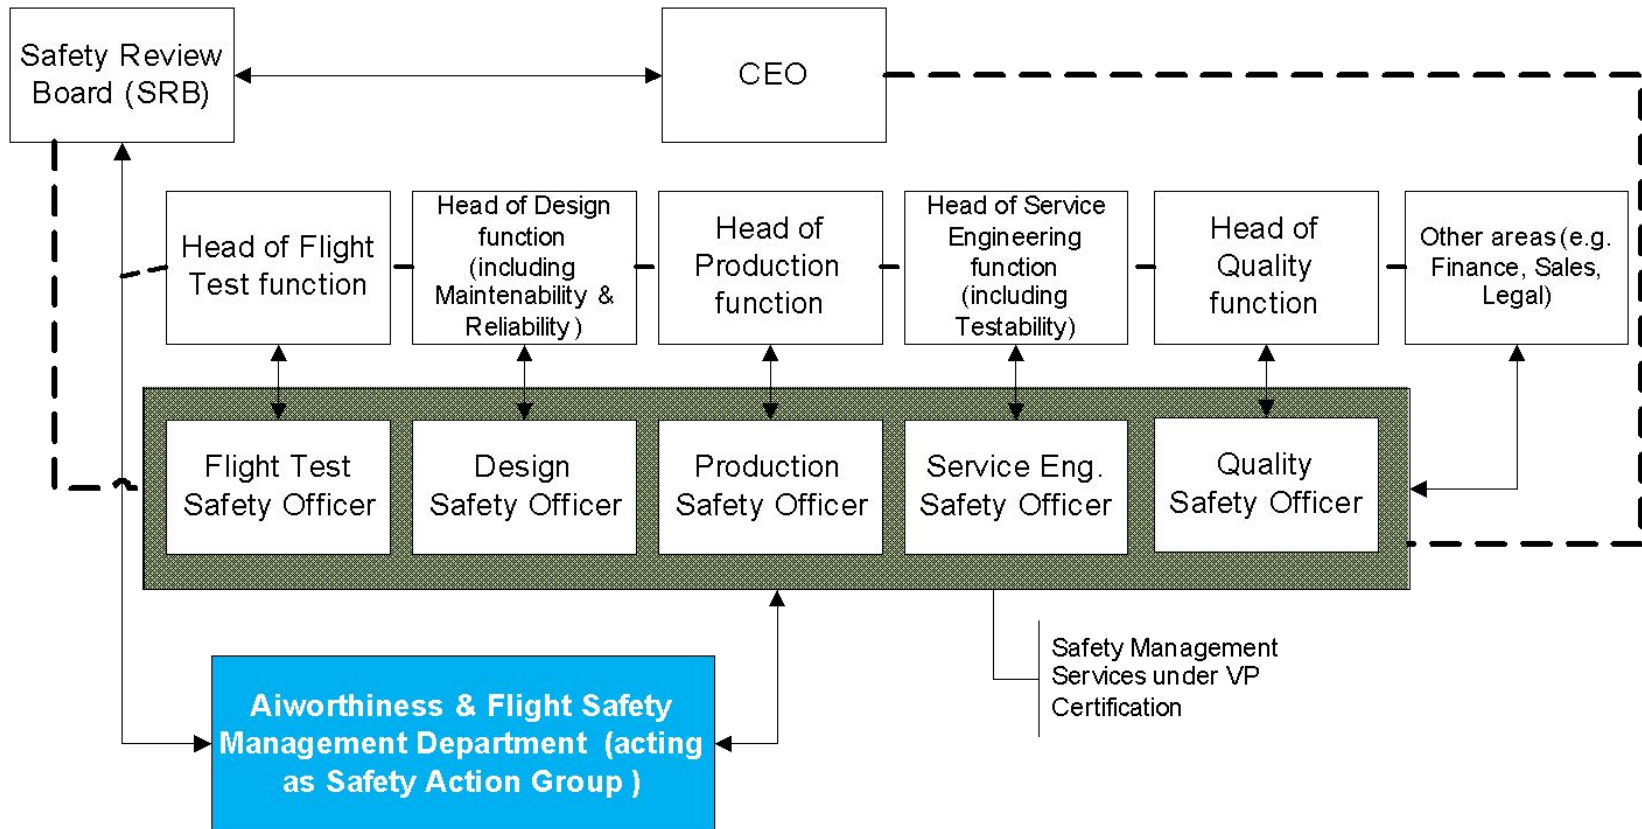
Safety Review Board (SRB)

CEO

Head of Flight Test function

Head of Design function (including Maintenability & Reliability )

Head of Production function

Head of Service Engineering function (including Testability)

Head of Quality function

Other areas (e.g. Finance, Sales, Legal)

Flight Test Safety Officer

Design Safety Officer

Production Safety Officer

Service Eng. Safety Officer

Quality Safety Officer

Safety Management Services under VP Certification

Aiworthiness & Flight Safety Management Department (acting as Safety Action Group )